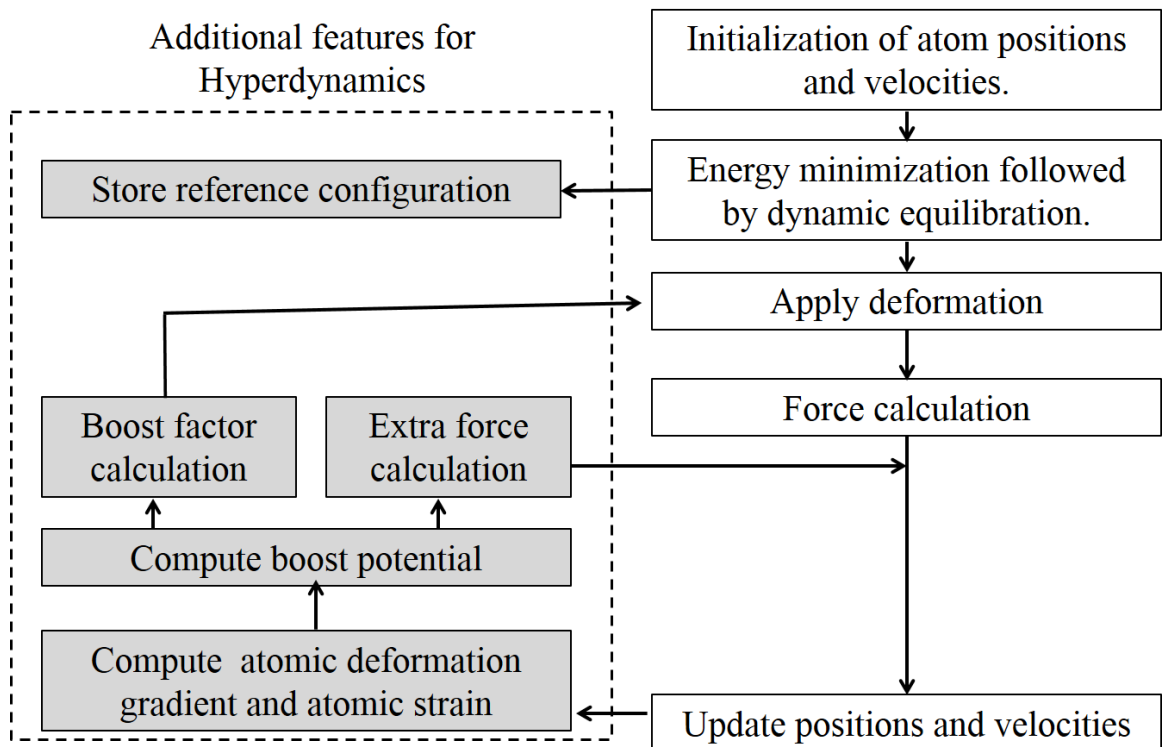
Additional features for Hyperdynamics

Initialization of atom positions and velocities.

Store reference configuration

Energy minimization followed by dynamic equilibration.

Apply deformation

Force calculation

Boost factor calculation

Extra force calculation

Compute boost potential

Compute atomic deformation gradient and atomic strain

Update positions and velocities